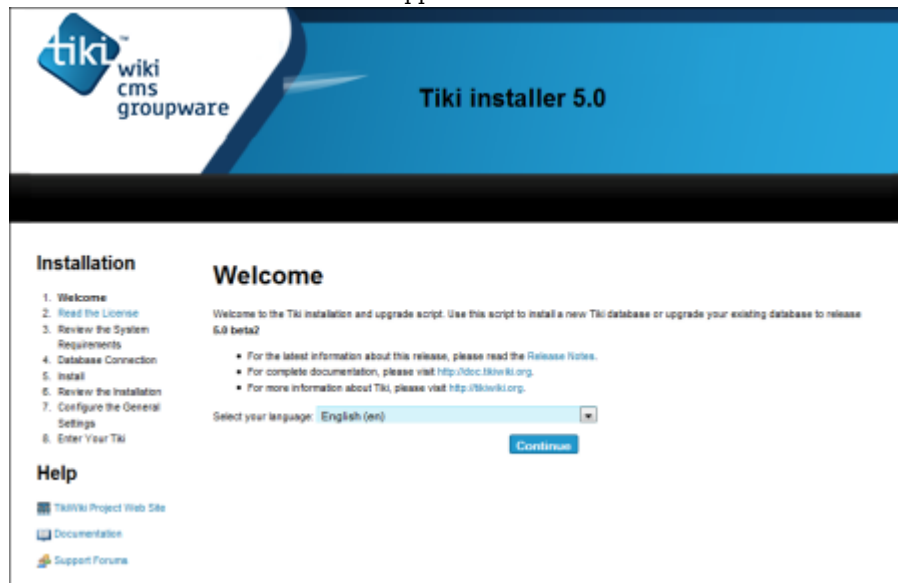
tiki wiki cms groupware

Tiki installer 5.0

Installation

1. Welcome
2. Read the License
3. Review the System Requirements
4. Database Connection
5. Install
6. Review the Installation
7. Configure the General Settings
8. Enter Your Tiki

Help

TikiWiki Project Web Site

Documentation

Support Forums

Welcome

Welcome to the Tiki installation and upgrade script. Use this script to install a new Tiki database or upgrade your existing database to release 5.0 beta2

• For the latest information about this release, please read the Release Notes.
• For complete documentation, please visit http://doc.tikiwiki.org.
• For more information about Tiki, please visit http://tikiwiki.org.

Select your language: English (en)

Continue